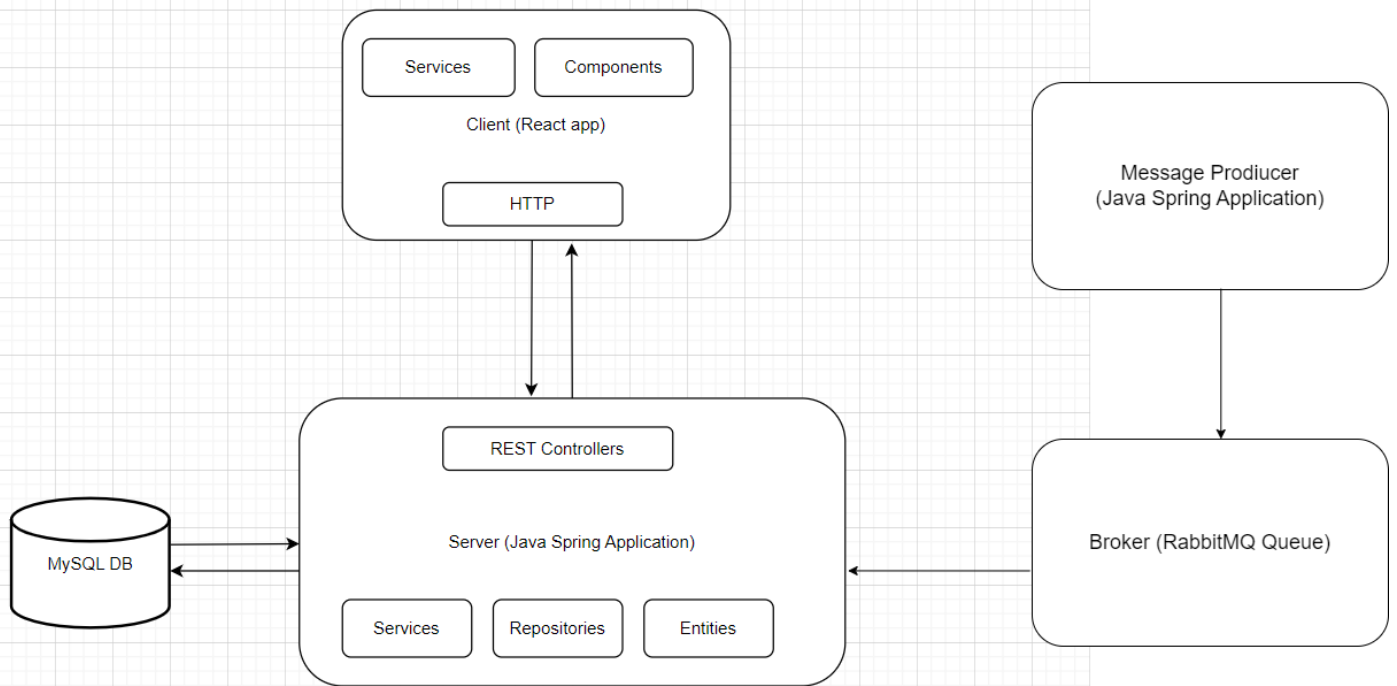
Services

Components

Client (React app)

HTTP

Message Prodiucer
(Java Spring Application)

REST Controllers

MySQL DB

Server (Java Spring Application)

Broker (RabbitMQ Queue)

Services

Repositories

Entities